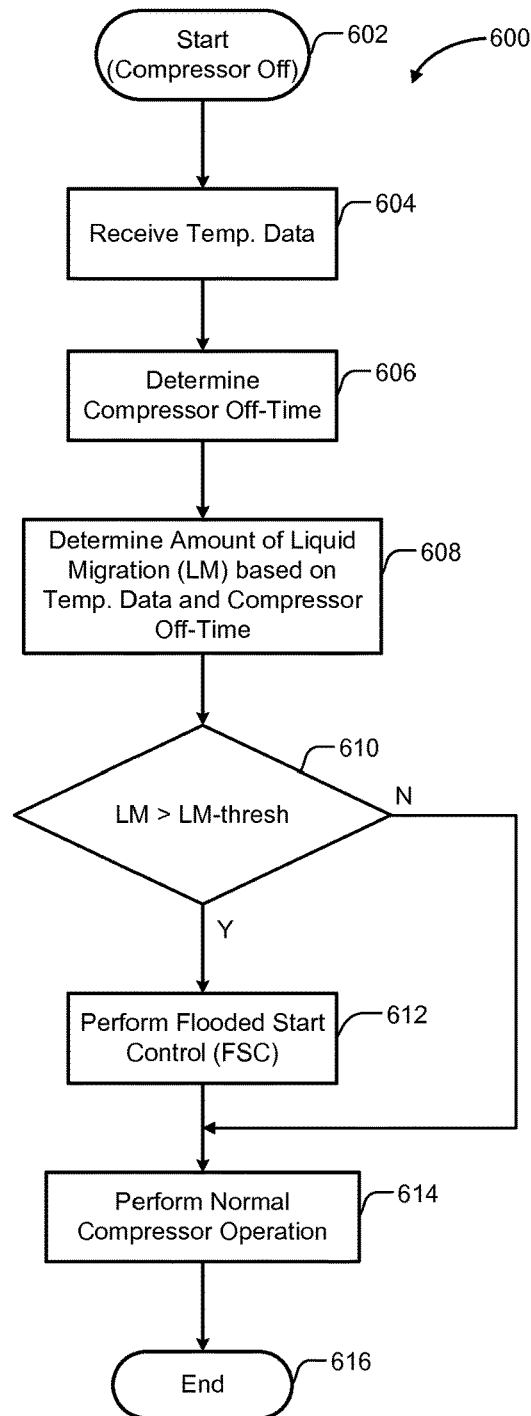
600

Start (Compressor Off)

602

Receive Temp. Data

604

Determine Compressor Off-Time

606

Determine Amount of Liquid Migration (LM) based on Temp. Data and Compressor Off-Time

608

610

LM > LM-thresh

N

Y

Perform Flooded Start Control (FSC)

612

Perform Normal Compressor Operation

614

End

616